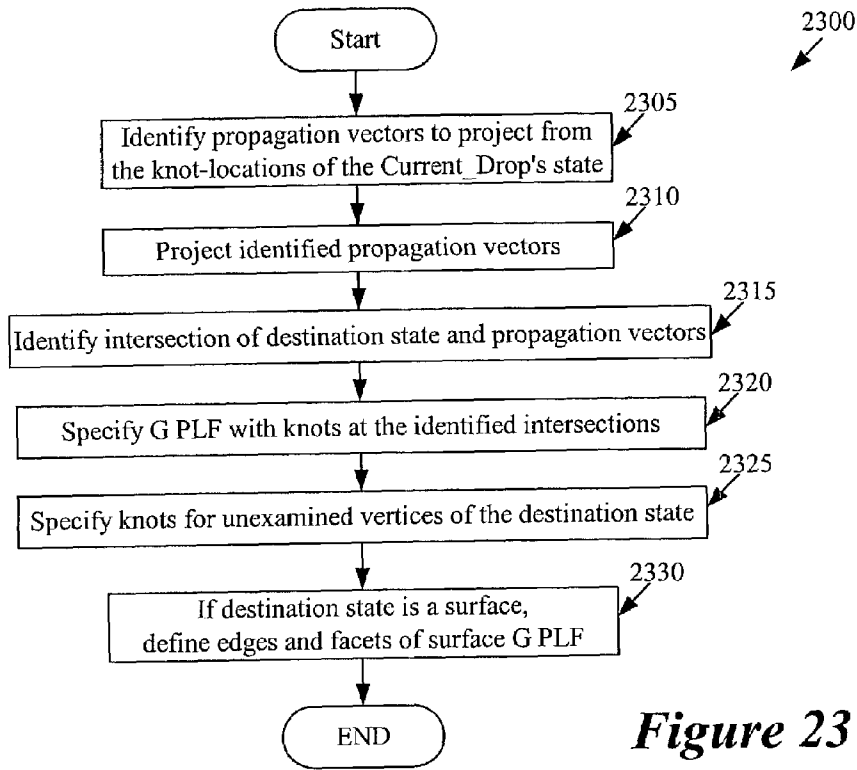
2300

Start

2305

Identify propagation vectors to project from the knot-locations of the Current_Drop's state

2310

Project identified propagation vectors

2315

Identify intersection of destination state and propagation vectors

2320

Specify G PLF with knots at the identified intersections

2325

Specify knots for unexamined vertices of the destination state

2330

If destination state is a surface, define edges and facets of surface G PLF

END

Figure 23